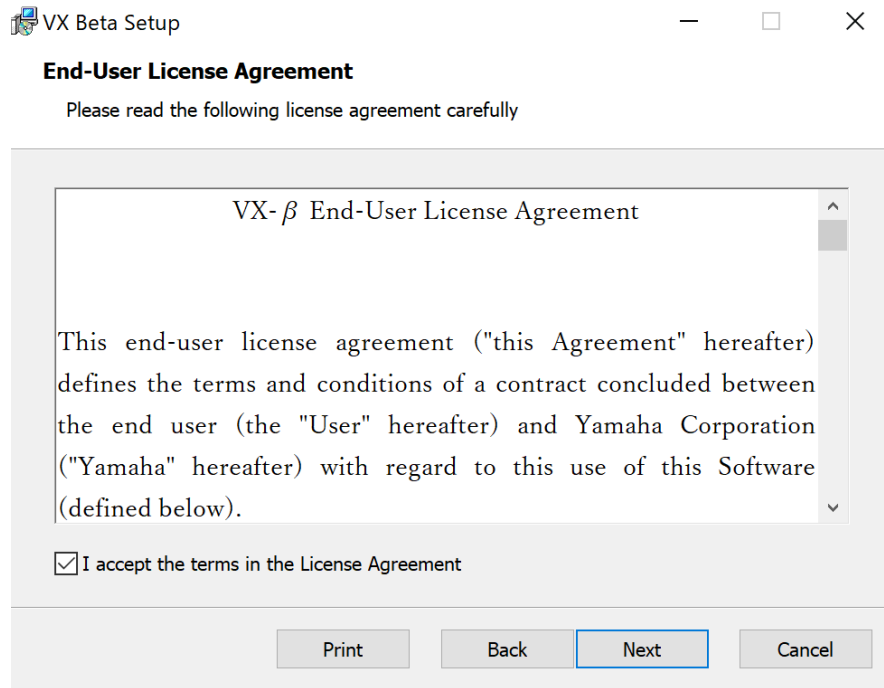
VX Beta Setup

End-User License Agreement

Please read the following license agreement carefully

VX-$\beta$ End-User License Agreement

This end-user license agreement ("this Agreement" hereafter) defines the terms and conditions of a contract concluded between the end user (the "User" hereafter) and Yamaha Corporation ("Yamaha" hereafter) with regard to this use of this Software (defined below).

I accept the terms in the License Agreement

Print Back Next Cancel